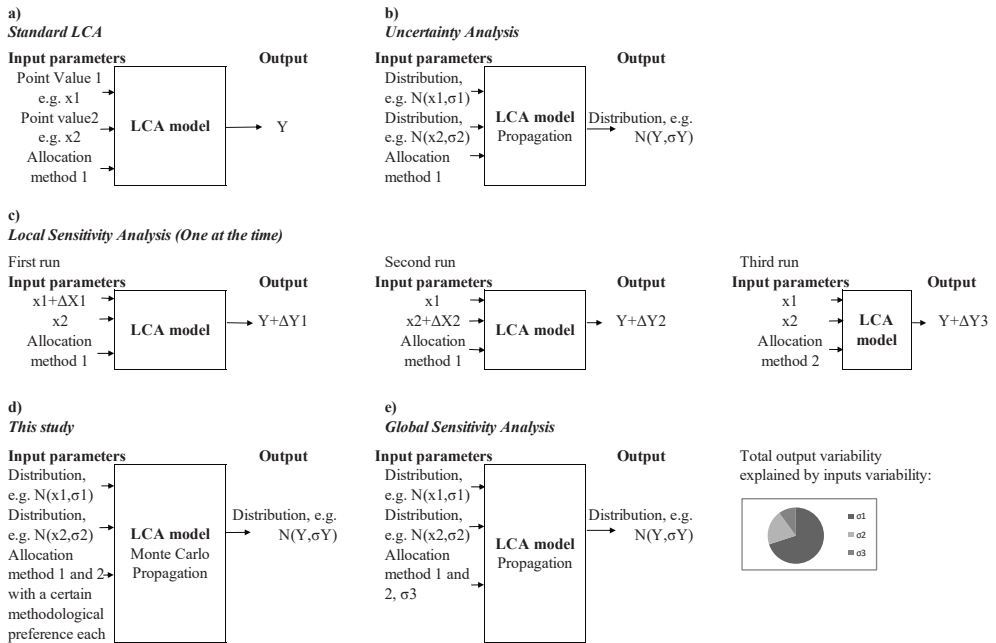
a)
*Standard LCA*

**Input parameters** **Output**

Point Value 1 e.g. x1
Point value2 e.g. x2
Allocation method 1
**LCA model**
Y

b)
*Uncertainty Analysis*

**Input parameters** **Output**

Distribution, e.g. N(x1,σ1)
Distribution, e.g. N(x2,σ2)
Allocation method 1
**LCA model** Propagation
Distribution, e.g. N(Y,σY)

c)
*Local Sensitivity Analysis (One at the time)*

First run
**Input parameters** **Output**
x1+ΔX1
x2
Allocation method 1
**LCA model**
Y+ΔY1

Second run
**Input parameters** **Output**
x1
x2+ΔX2
Allocation method 1
**LCA model**
Y+ΔY2

Third run
**Input parameters** **Output**
x1
x2
Allocation method 2
**LCA model**
Y+ΔY3

d)
*This study*

**Input parameters** **Output**
Distribution, e.g. N(x1,σ1)
Distribution, e.g. N(x2,σ2)
Allocation method 1 and 2 with a certain methodological preference each
**LCA model** Monte Carlo Propagation
Distribution, e.g. N(Y,σY)

e)
*Global Sensitivity Analysis*

**Input parameters** **Output**
Distribution, e.g. N(x1,σ1)
Distribution, e.g. N(x2,σ2)
Allocation method 1 and 2, σ3
**LCA model** Propagation
Distribution, e.g. N(Y,σY)

Total output variability explained by inputs variability:
σ1
σ2
σ3